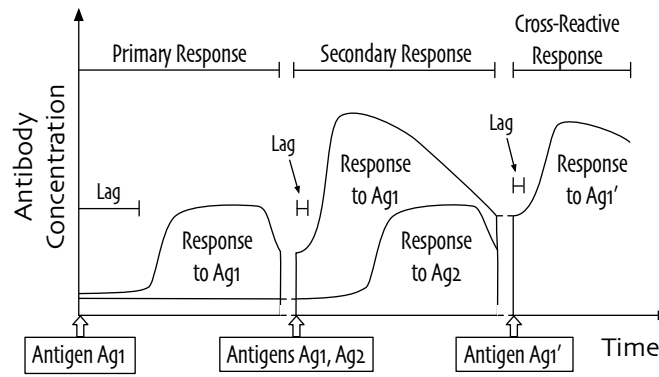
Primary Response

Secondary Response

Cross-Reactive Response

Antibody Concentration

Lag

Lag

Lag

Response to Ag1

Response to Ag1

Response to Ag2

Response to Ag1'

Antigen Ag1

Antigens Ag1, Ag2

Antigen Ag1'

Time